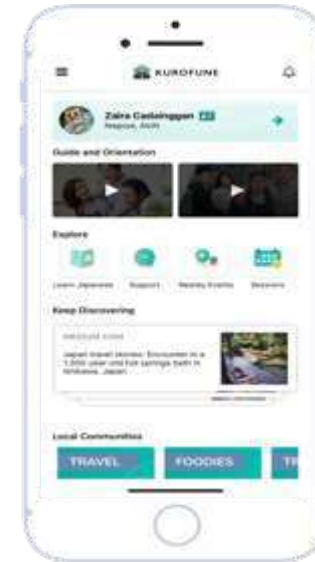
KUROFUNE

Zaira Cadalingpan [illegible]
Nagoya, Aichi

Guide and Orientation

Explore

Learn Japanese

Support

Nearby Events

Sessions

Keep Discovering

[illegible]

Japan travel stories: Encounter in a 1,000-year-old hot springs bath in Shikoku, Japan.

Local Communities

TRAVEL

FOODIES

TR